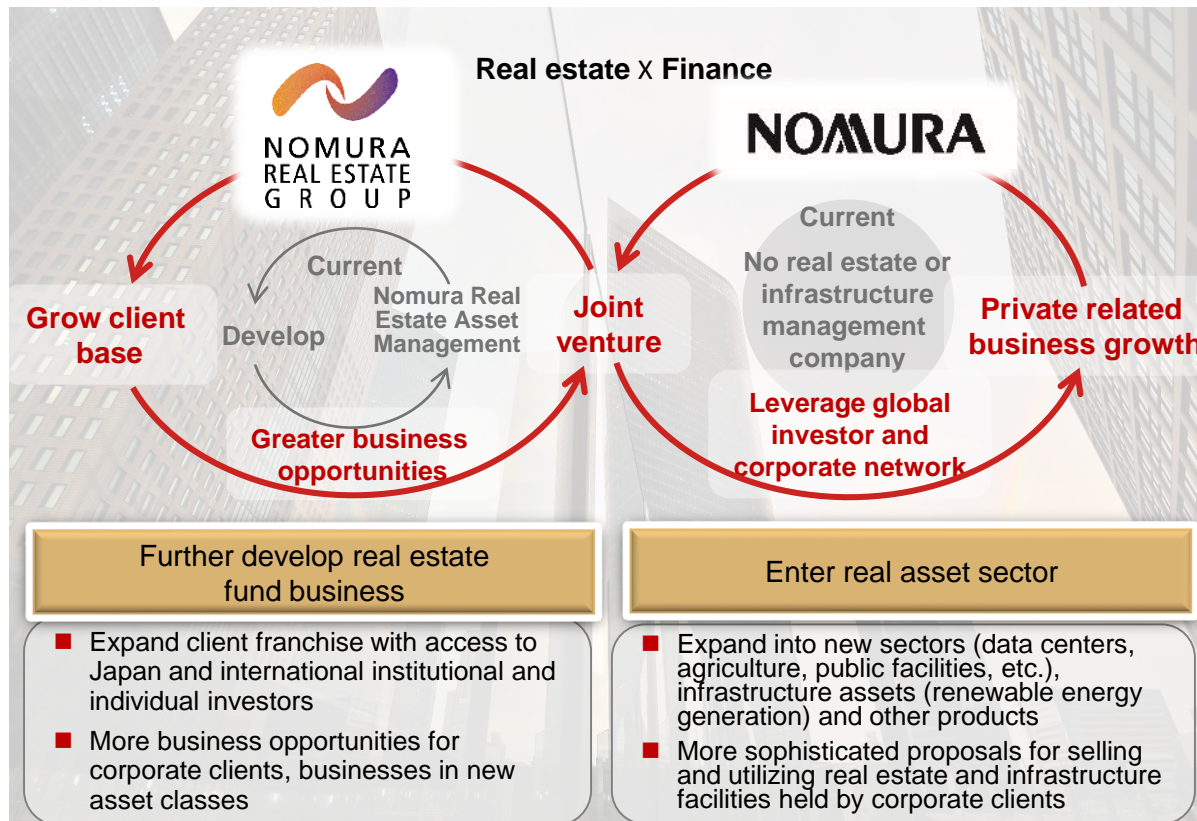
Real estate x Finance

NOMURA REAL ESTATE GROUP

NOMURA

Current

Develop

Nomura Real Estate Asset Management

Grow client base

Joint venture

Greater business opportunities

Current

No real estate or infrastructure management company

Private related business growth

Leverage global investor and corporate network

Further develop real estate fund business

■ Expand client franchise with access to Japan and international institutional and individual investors

■ More business opportunities for corporate clients, businesses in new asset classes

Enter real asset sector

■ Expand into new sectors (data centers, agriculture, public facilities, etc.), infrastructure assets (renewable energy generation) and other products

■ More sophisticated proposals for selling and utilizing real estate and infrastructure facilities held by corporate clients